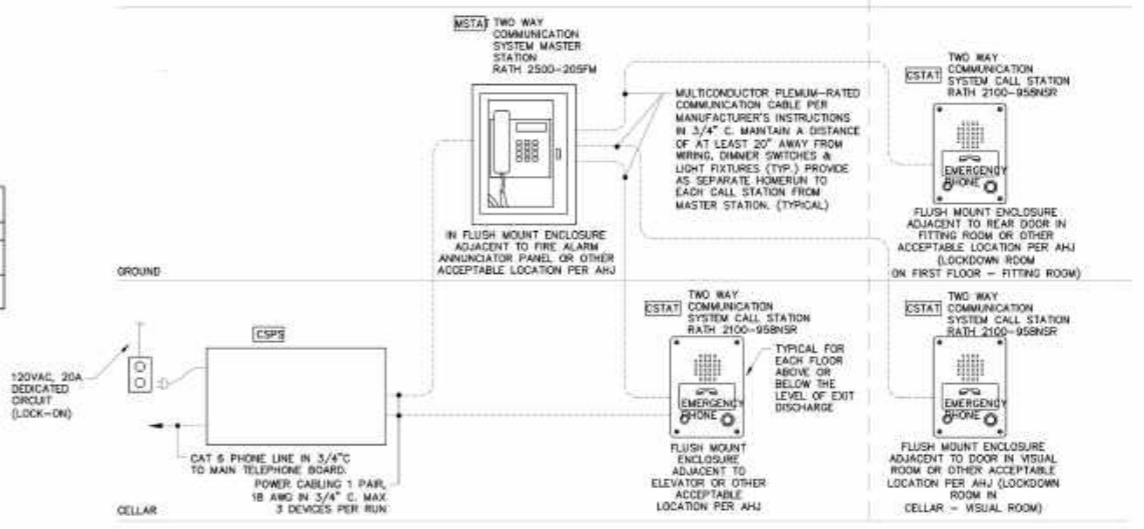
MSTAT TWO WAY COMMUNICATION SYSTEM MASTER STATION RATH 2500-205FM

MULTICONDUCTOR PLEMUM-RATED COMMUNICATION CABLE PER MANUFACTURER'S INSTRUCTIONS IN 3/4" C. MAINTAIN A DISTANCE OF AT LEAST 20" AWAY FROM WIRING, DIMMER SWITCHES & LIGHT FIXTURES (TYP.) PROVIDE AS SEPARATE HOMERUN TO EACH CALL STATION FROM MASTER STATION. (TYPICAL)

CSTAT TWO WAY COMMUNICATION SYSTEM CALL STATION RATH 2100-958NSR

EMERGENCY PHONE

FLUSH MOUNT ENCLOSURE ADJACENT TO REAR DOOR IN FITTING ROOM OR OTHER ACCEPTABLE LOCATION PER AHJ (LOCKDOWN ROOM ON FIRST FLOOR – FITTING ROOM)

IN FLUSH MOUNT ENCLOSURE ADJACENT TO FIRE ALARM ANNUNCIATOR PANEL OR OTHER ACCEPTABLE LOCATION PER AHJ

GROUND

CSPS

120VAC, 20A DEDICATED CIRCUIT (LOCK-ON)

CSTAT TWO WAY COMMUNICATION SYSTEM CALL STATION RATH 2100-958NSR

TYPICAL FOR EACH FLOOR ABOVE OR BELOW THE LEVEL OF EXIT DISCHARGE

EMERGENCY PHONE

FLUSH MOUNT ENCLOSURE ADJACENT TO ELEVATOR OR OTHER ACCEPTABLE LOCATION PER AHJ

CSTAT TWO WAY COMMUNICATION SYSTEM CALL STATION RATH 2100-958NSR

EMERGENCY PHONE

FLUSH MOUNT ENCLOSURE ADJACENT TO DOOR IN VISUAL ROOM OR OTHER ACCEPTABLE LOCATION PER AHJ (LOCKDOWN ROOM IN CELLAR – VISUAL ROOM)

CAT 6 PHONE LINE IN 3/4"C TO MAIN TELEPHONE BOARD.

POWER CABLING 1 PAIR, 18 AWG IN 3/4" C. MAX 3 DEVICES PER RUN

CELLAR